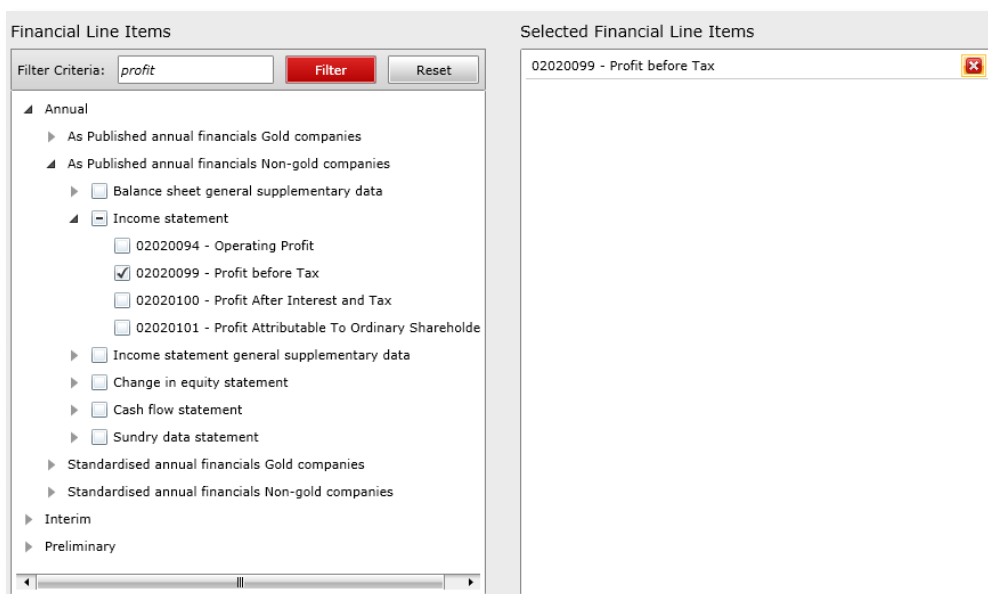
Financial Line Items

Filter Criteria: profit

Filter

Reset

Annual

As Published annual financials Gold companies

As Published annual financials Non-gold companies

Balance sheet general supplementary data

Income statement

02020094 - Operating Profit

02020099 - Profit before Tax

02020100 - Profit After Interest and Tax

02020101 - Profit Attributable To Ordinary Shareholde

Income statement general supplementary data

Change in equity statement

Cash flow statement

Sundry data statement

Standardised annual financials Gold companies

Standardised annual financials Non-gold companies

Interim

Preliminary

Selected Financial Line Items

02020099 - Profit before Tax